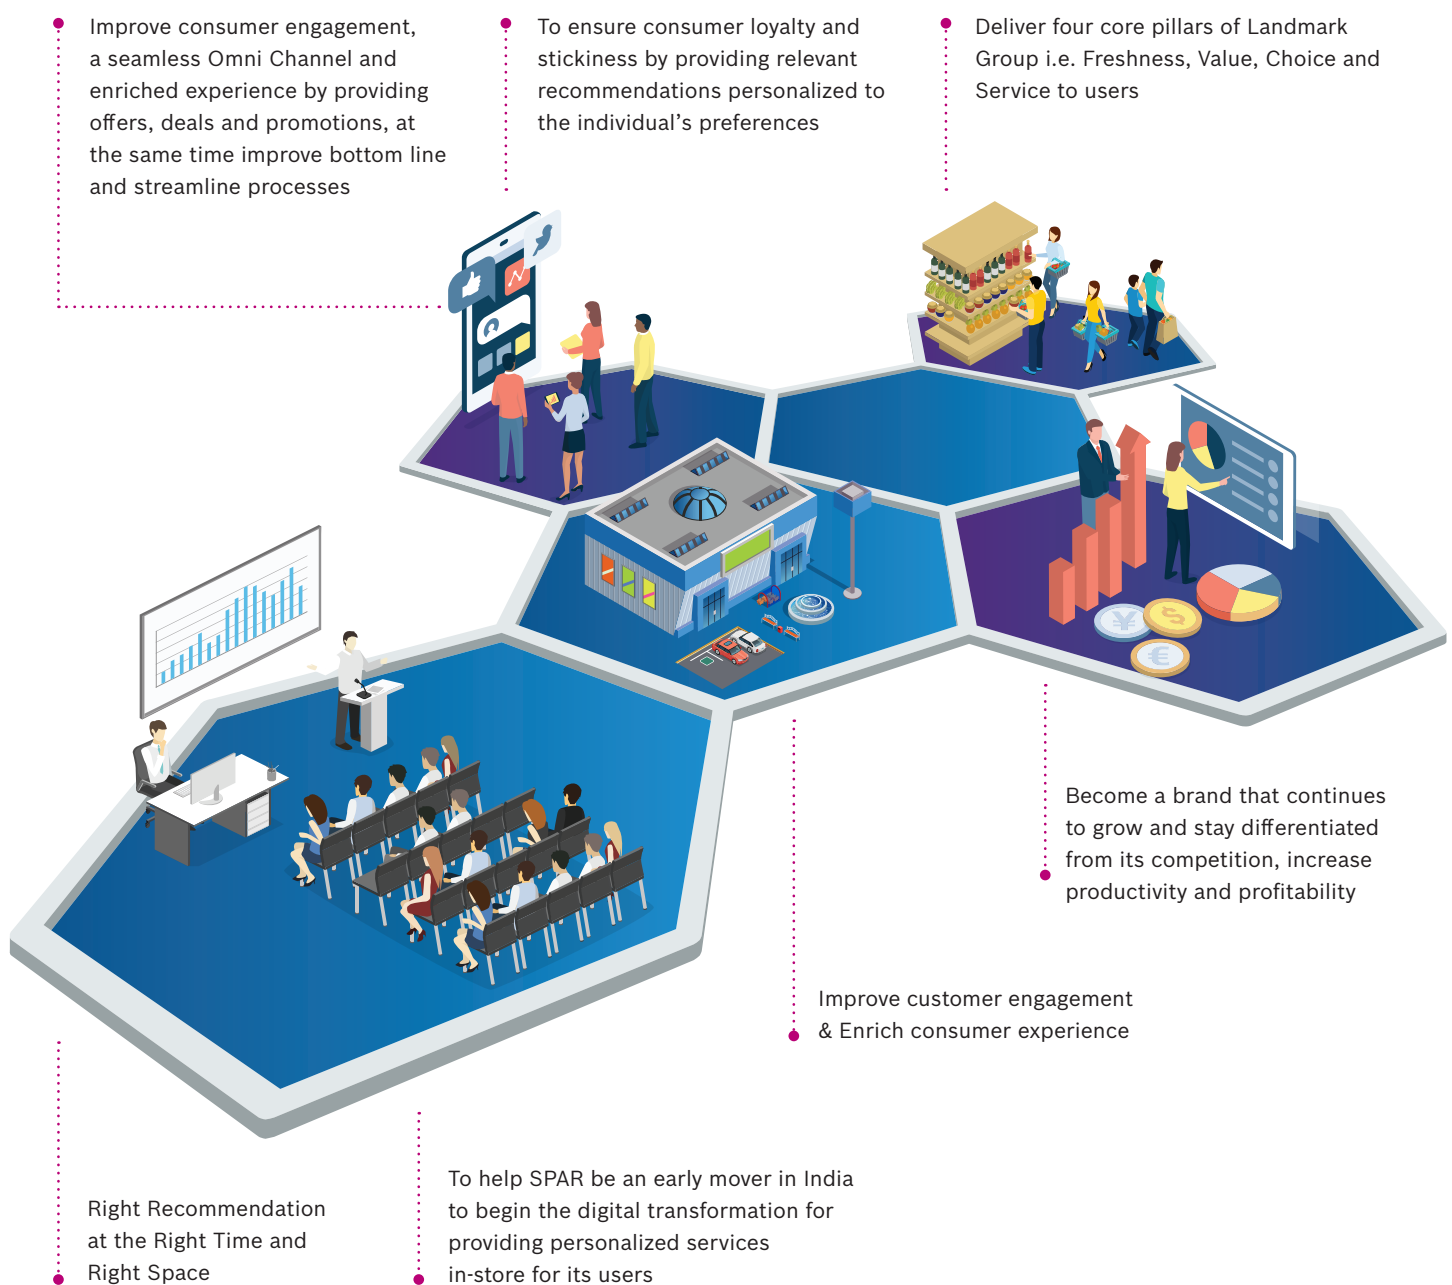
Improve consumer engagement, a seamless Omni Channel and enriched experience by providing offers, deals and promotions, at the same time improve bottom line and streamline processes

To ensure consumer loyalty and stickiness by providing relevant recommendations personalized to the individual’s preferences

Deliver four core pillars of Landmark Group i.e. Freshness, Value, Choice and Service to users

Become a brand that continues to grow and stay differentiated from its competition, increase productivity and profitability

Improve customer engagement & Enrich consumer experience

Right Recommendation at the Right Time and Right Space

To help SPAR be an early mover in India to begin the digital transformation for providing personalized services in-store for its users